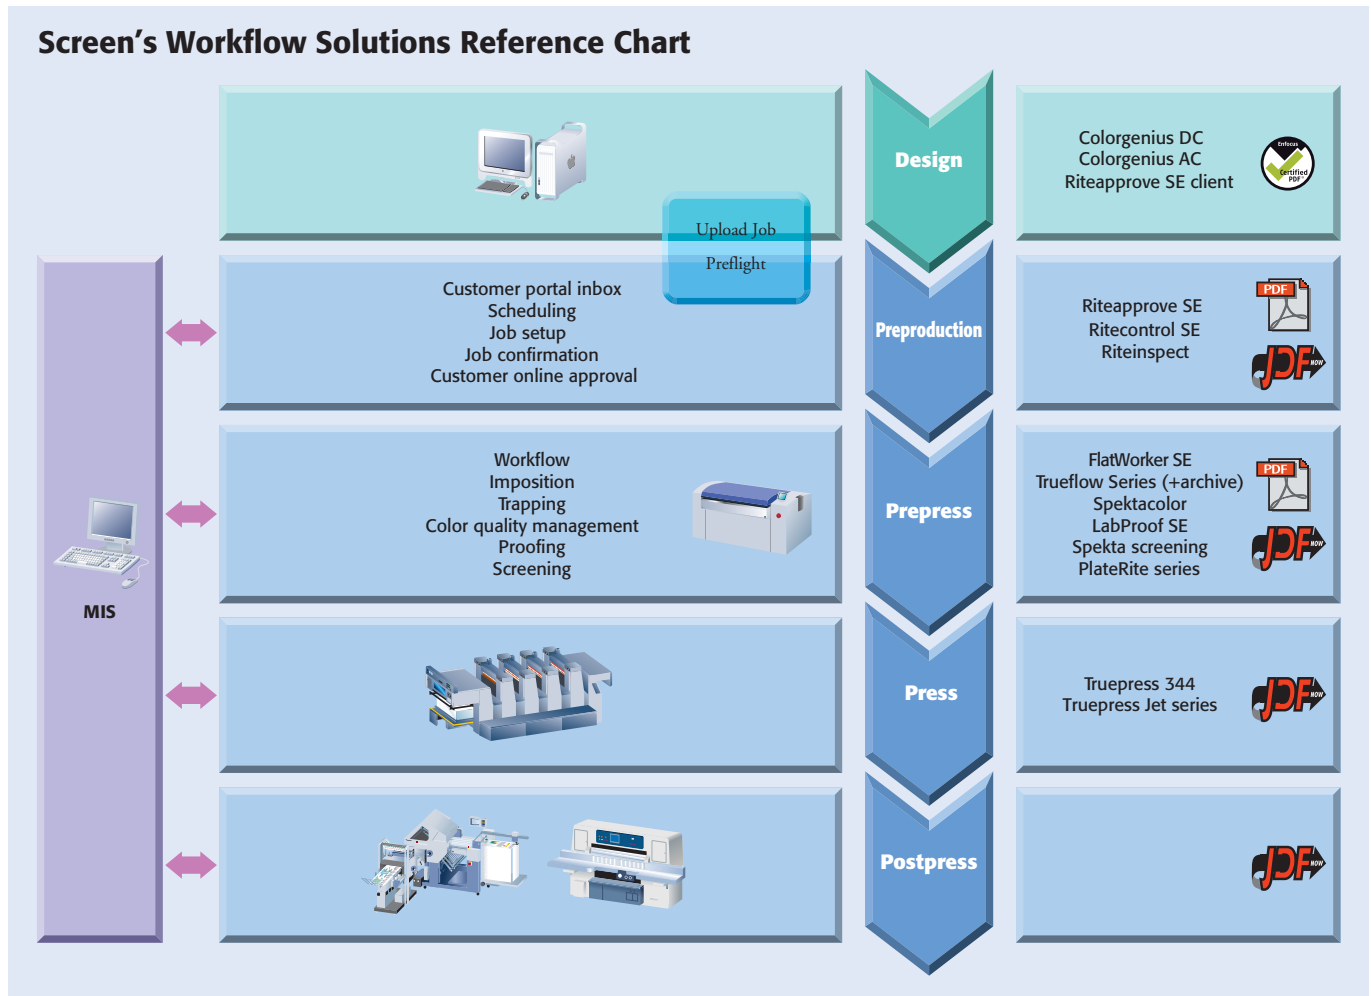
Screen's Workflow Solutions Reference Chart

Upload Job
Preflight

Design

Colorgenius DC
Colorgenius AC
Riteapprove SE client

Enfocus Certified PDF

Customer portal inbox
Scheduling
Job setup
Job confirmation
Customer online approval

Preproduction

Riteapprove SE
Ritecontrol SE
Riteinspect

PDF

JDF NOW

MIS

Workflow
Imposition
Trapping
Color quality management
Proofing
Screening

Prepress

FlatWorker SE
Trueflow Series (+archive)
Spektacolor
LabProof SE
Spekta screening
PlateRite series

PDF

JDF NOW

Press

Truepress 344
Truepress Jet series

JDF NOW

Postpress

JDF NOW